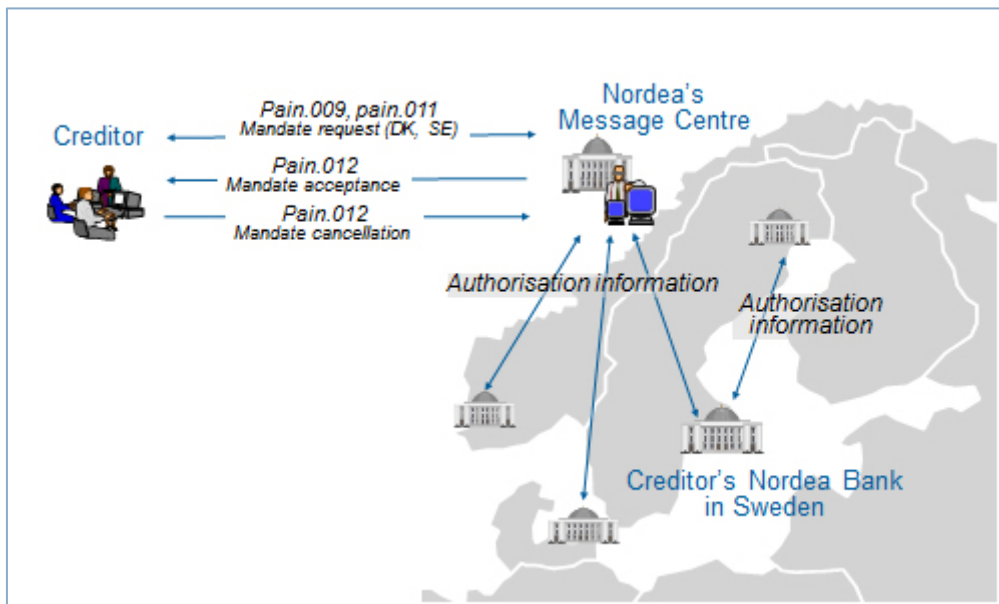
Creditor

Pain.009, pain.011
Mandate request (DK, SE)

Pain.012
Mandate acceptance

Pain.012
Mandate cancellation

Nordea's
Message Centre

Authorisation information

Authorisation information

Creditor's Nordea Bank in Sweden